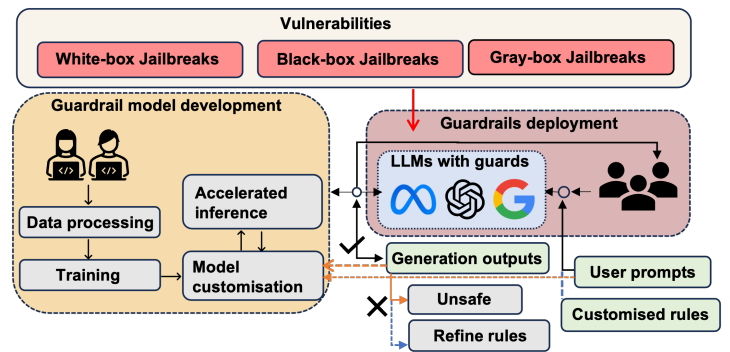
Vulnerabilities

White-box Jailbreaks

Black-box Jailbreaks

Gray-box Jailbreaks

Guardrail model development

Data processing

Training

Accelerated inference

Model customisation

Guardrails deployment

LLMs with guards

Generation outputs

User prompts

Unsafe

Customised rules

Refine rules